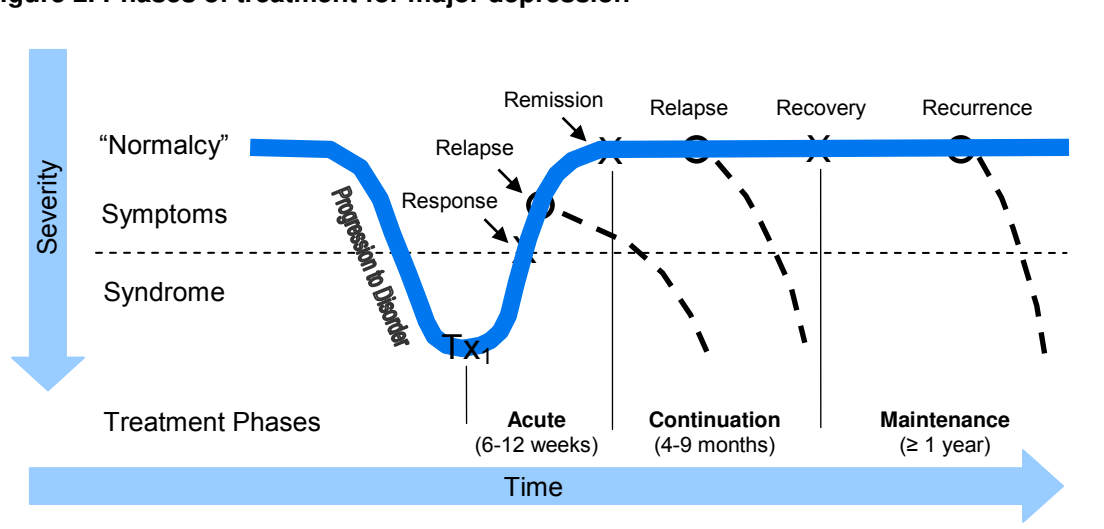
igure 2. Phases of treatment for major depression

Severity

"Normalcy"

Symptoms

Syndrome

Progression to Disorder

$Tx_1$

Response

Relapse

Remission

Relapse

Recovery

Recurrence

Treatment Phases

**Acute**
(6-12 weeks)

**Continuation**
(4-9 months)

**Maintenance**
(≥ 1 year)

Time